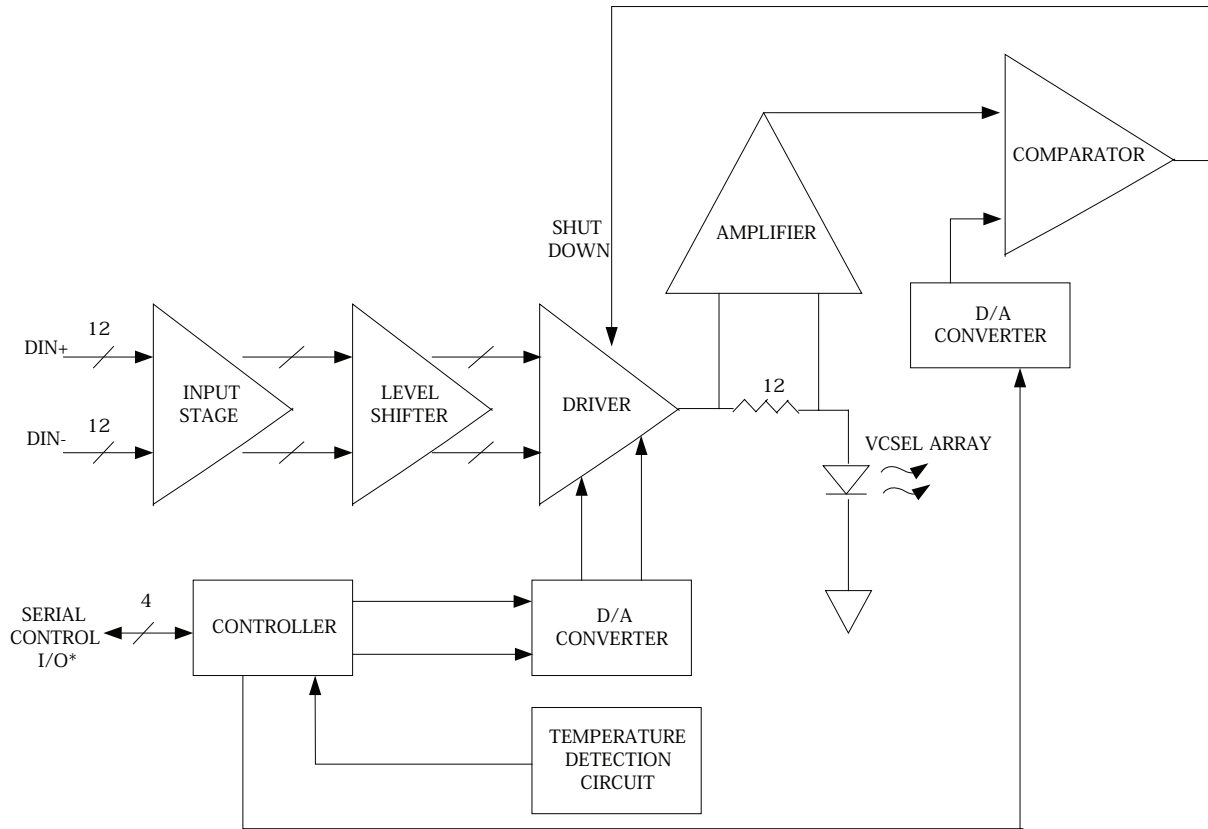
COMPARATOR

SHUT DOWN

AMPLIFIER

D/A CONVERTER

12

DIN+

12

DIN-

INPUT STAGE

LEVEL SHIFTER

DRIVER

12

VCSEL ARRAY

SERIAL CONTROL I/O*

4

CONTROLLER

D/A CONVERTER

TEMPERATURE DETECTION CIRCUIT